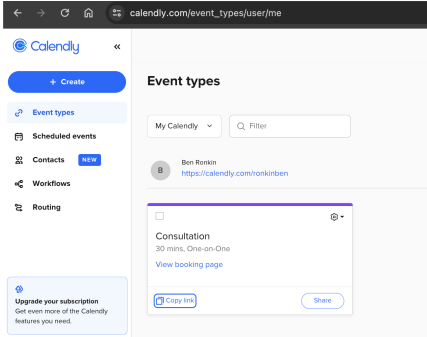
calendly.com/event_types/user/me

Calendly «

+ Create

Event types

Scheduled events

Contacts NEW

Workflows

Routing

Upgrade your subscription
Get even more of the Calendly features you need.

Event types

My Calendly

Filter

B

Ben Ronkin
https://calendly.com/ronkinben

Consultation
30 mins, One-on-One

View booking page

Copy link

Share